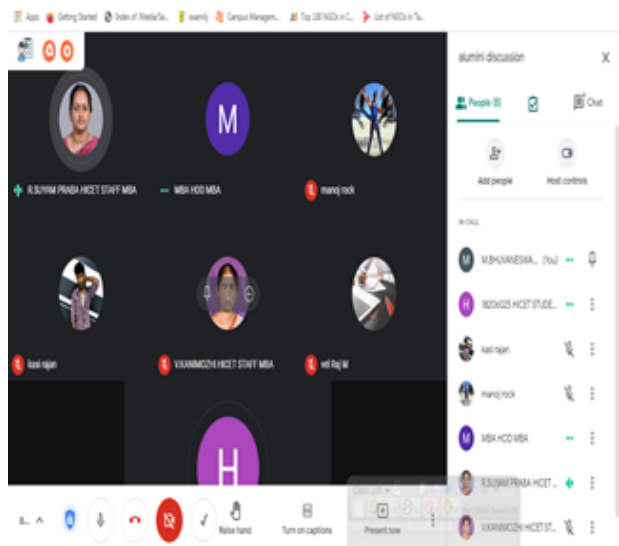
Apps Getting Started Index of /Media/Se... examly Campus Managem... Top 100 NGOs in C... List of NGOs in Ta...

M

R.SUYAM PRABA HICET STAFF MBA

MBA HOD MBA

manoj rock

kasi rajan

V.KANIMOZHI HICET STAFF MBA

vel Raj M

H

alumini discussion

People (8)

Chat

Add people

Host controls

IN CALL

M.BHUVANESWA... (You)

1820c025 HICET STUDE...

kasi rajan

manoj rock

MBA HOD MBA

R.SUYAM PRABA HICET ...

V.KANIMOZHI HICET STAF...

Raise hand

Turn on captions

Present now